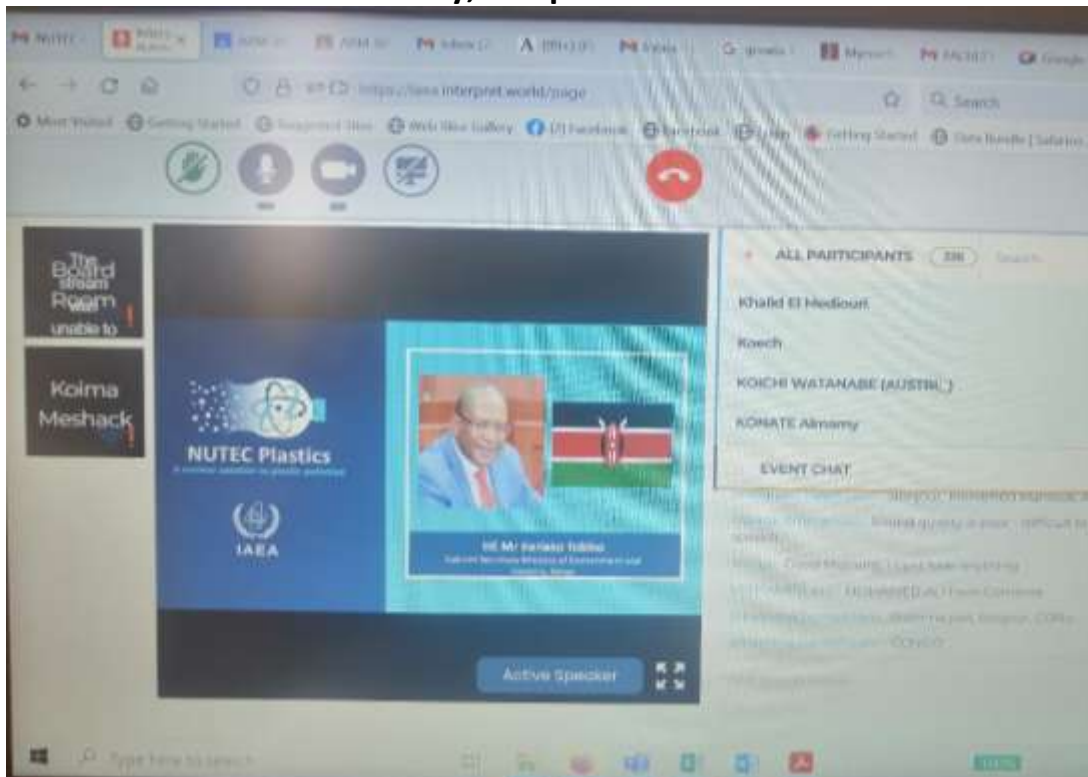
https://iaea.interpret.world/page

Most Visited Getting Started Suggested Sites Web Slice Gallery (2) Facebook Facebook Getting Started

Q Search

The Board Room stream unable to

Koima Meshack

NUTEC Plastics

IAEA

HE Mr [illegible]

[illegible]

Active Speaker

ALL PARTICIPANTS 336 Search

Khalid El Mediouri

Koech

KOICHI WATANABE (AUSTRI...)

KONATE Almamy

EVENT CHAT

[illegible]

Type here to search